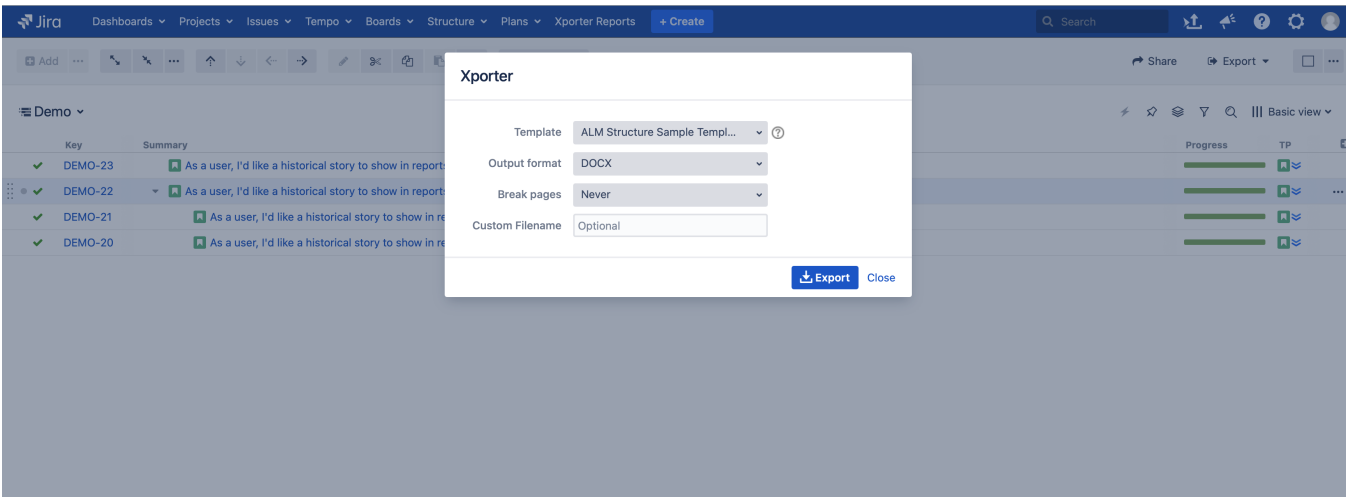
Jira Dashboards Projects Issues Tempo Boards Structure Plans Xporter Reports + Create

Search

Add

Share Export

Demo

Basic view

| Key | Summary | Progress | TP |
|---|---|---|---|
| DEMO-23 | As a user, I'd like a historical story to show in reports | | |
| DEMO-22 | As a user, I'd like a historical story to show in reports | | |
| DEMO-21 | As a user, I'd like a historical story to show in re | | |
| DEMO-20 | As a user, I'd like a historical story to show in re | | |

Xporter

Template ALM Structure Sample Templ...

Output format DOCX

Break pages Never

Custom Filename Optional

Export Close